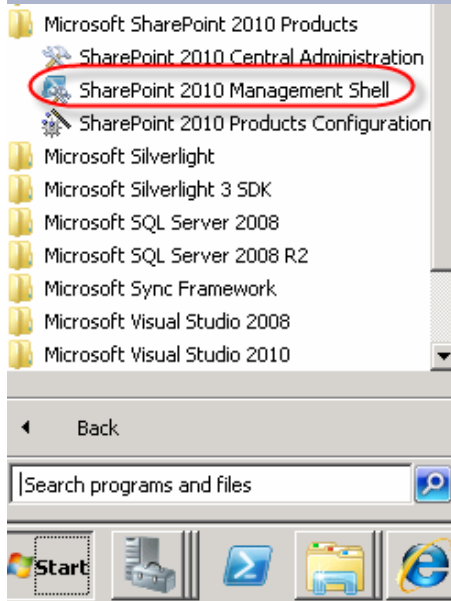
Microsoft SharePoint 2010 Products
SharePoint 2010 Central Administration
SharePoint 2010 Management Shell
SharePoint 2010 Products Configuration
Microsoft Silverlight
Microsoft Silverlight 3 SDK
Microsoft SQL Server 2008
Microsoft SQL Server 2008 R2
Microsoft Sync Framework
Microsoft Visual Studio 2008
Microsoft Visual Studio 2010

Back

Search programs and files

Start